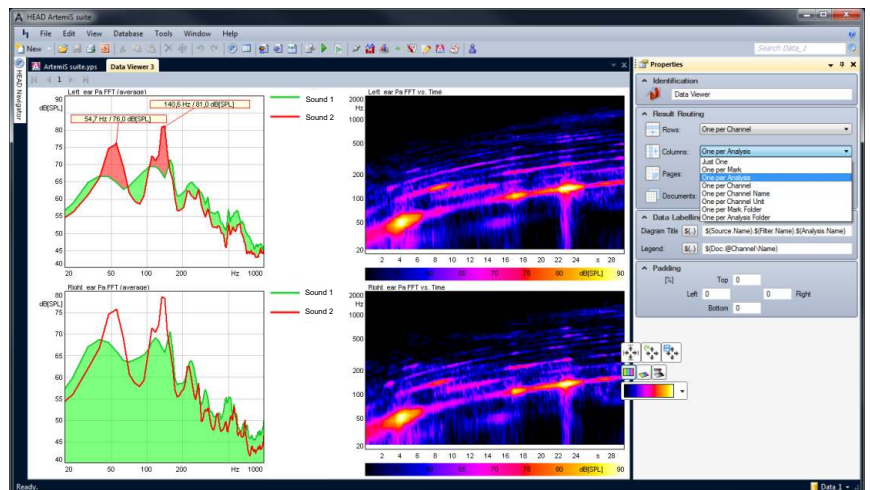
HEAD ArtemiS suite

File Edit View Database Tools Window Help

New

Search Data_1

HEAD Navigator

ArtemiS suite.yps

Data Viewer 3

1

Left ear Pa FFT (average)

dB[SPL]

90 85 80 75 70 65 60 55 50 45

140,8 Hz / 81,0 dB[SPL]

54,7 Hz / 76,0 dB[SPL]

Sound 1

Sound 2

20 50 100 200 Hz 1000

Left ear Pa FFT vs. Time

2000 Hz 1000 500 200 100 50 20

2 4 6 8 10 12 14 16 18 20 22 24 s 28

40 50 60 70 80 dB[SPL] 90

Right ear Pa FFT (average)

dB[SPL]

80 75 70 65 60 55 50 45

Sound 1

Sound 2

20 50 100 200 Hz 1000

Right ear Pa FFT vs. Time

2000 Hz 1000 500 200 100 50 20

2 4 6 8 10 12 14 16 18 20 22 24 s 28

40 50 60 70 80 dB[SPL] 90

Properties

Identification

Data Viewer

Result Routing

Rows: One per Channel

Columns: One per Analysis

Just One
One per Mark
One per Analysis
One per Channel
One per Channel Name
One per Channel Unit
One per Mark Folder
One per Analysis Folder

Pages:

Documents:

Data Labelling

Diagram Title $(...) $(Source.Name) $(Filter.Name) $(Analysis.Name)

Legend: $(...) $(Doc.@Channel\Name)

Padding

[%] Top 0

Left 0 0 Right

Bottom 0

Ready.

Data 1